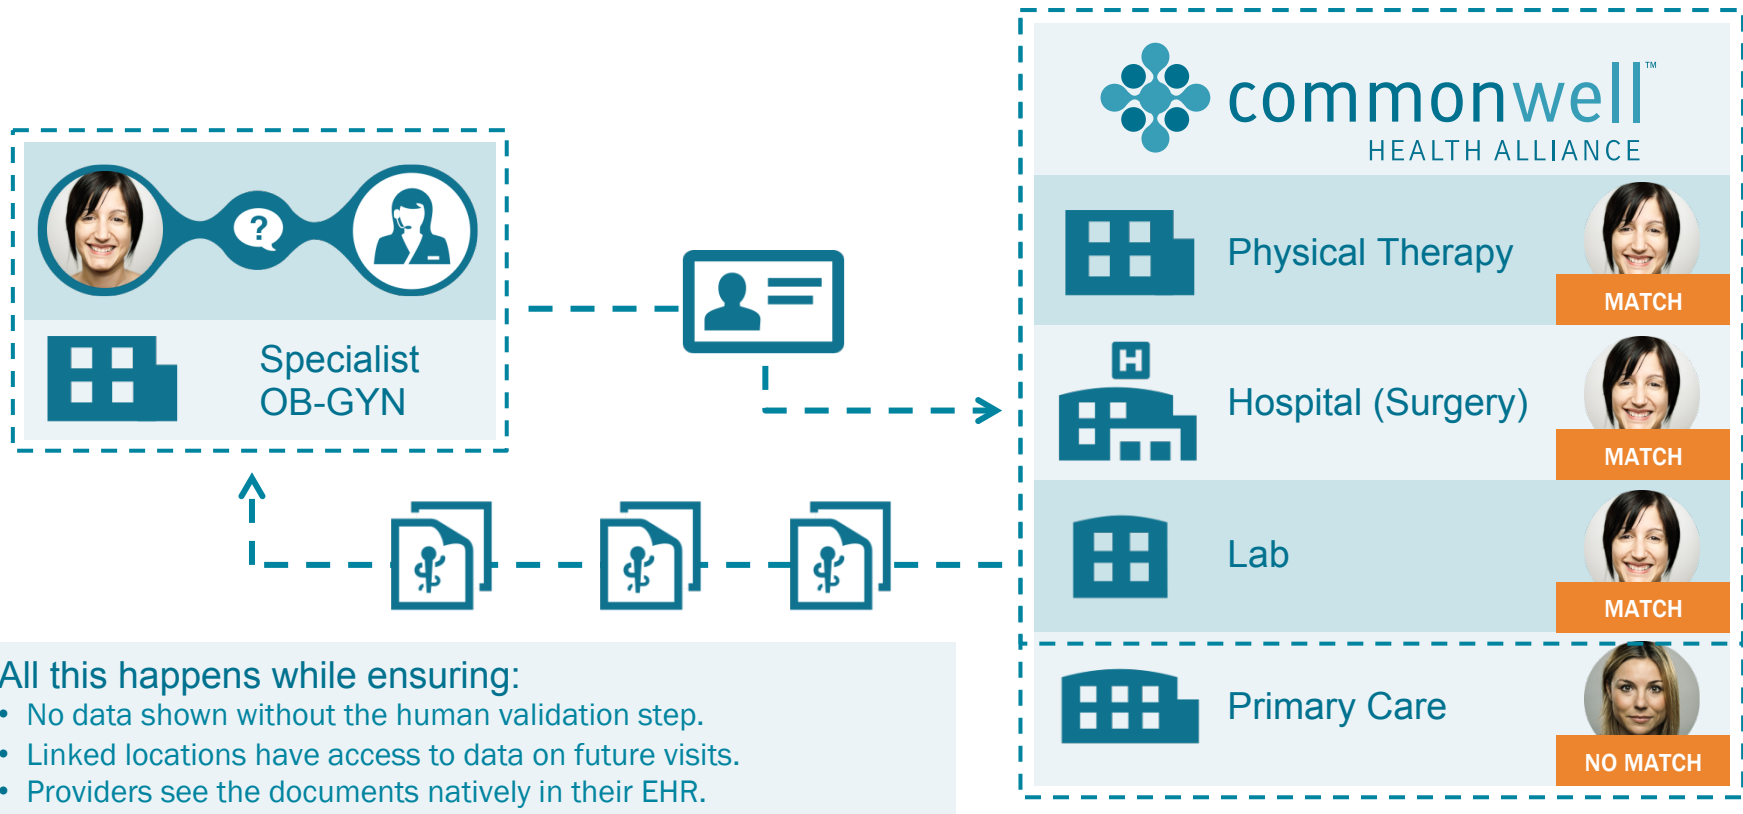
?

Specialist
OB-GYN

commonwell™
HEALTH ALLIANCE

Physical Therapy
MATCH

H

Hospital (Surgery)
MATCH

Lab
MATCH

Primary Care
NO MATCH

All this happens while ensuring:
• No data shown without the human validation step.
• Linked locations have access to data on future visits.
• Providers see the documents natively in their EHR.